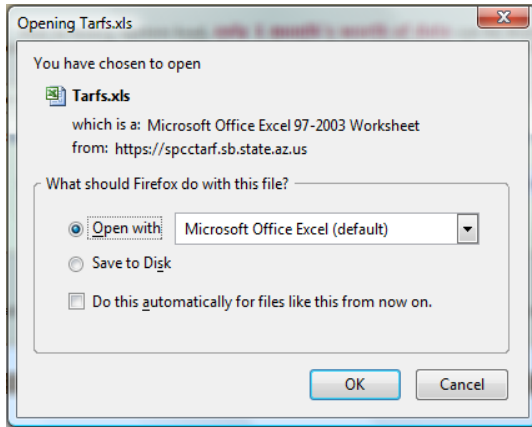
Opening Tarfs.xls

You have chosen to open

Tarfs.xls

which is a: Microsoft Office Excel 97-2003 Worksheet
from: https://spcctarf.sb.state.az.us

What should Firefox do with this file?

Open with Microsoft Office Excel (default)

Save to Disk

Do this automatically for files like this from now on.

OK Cancel